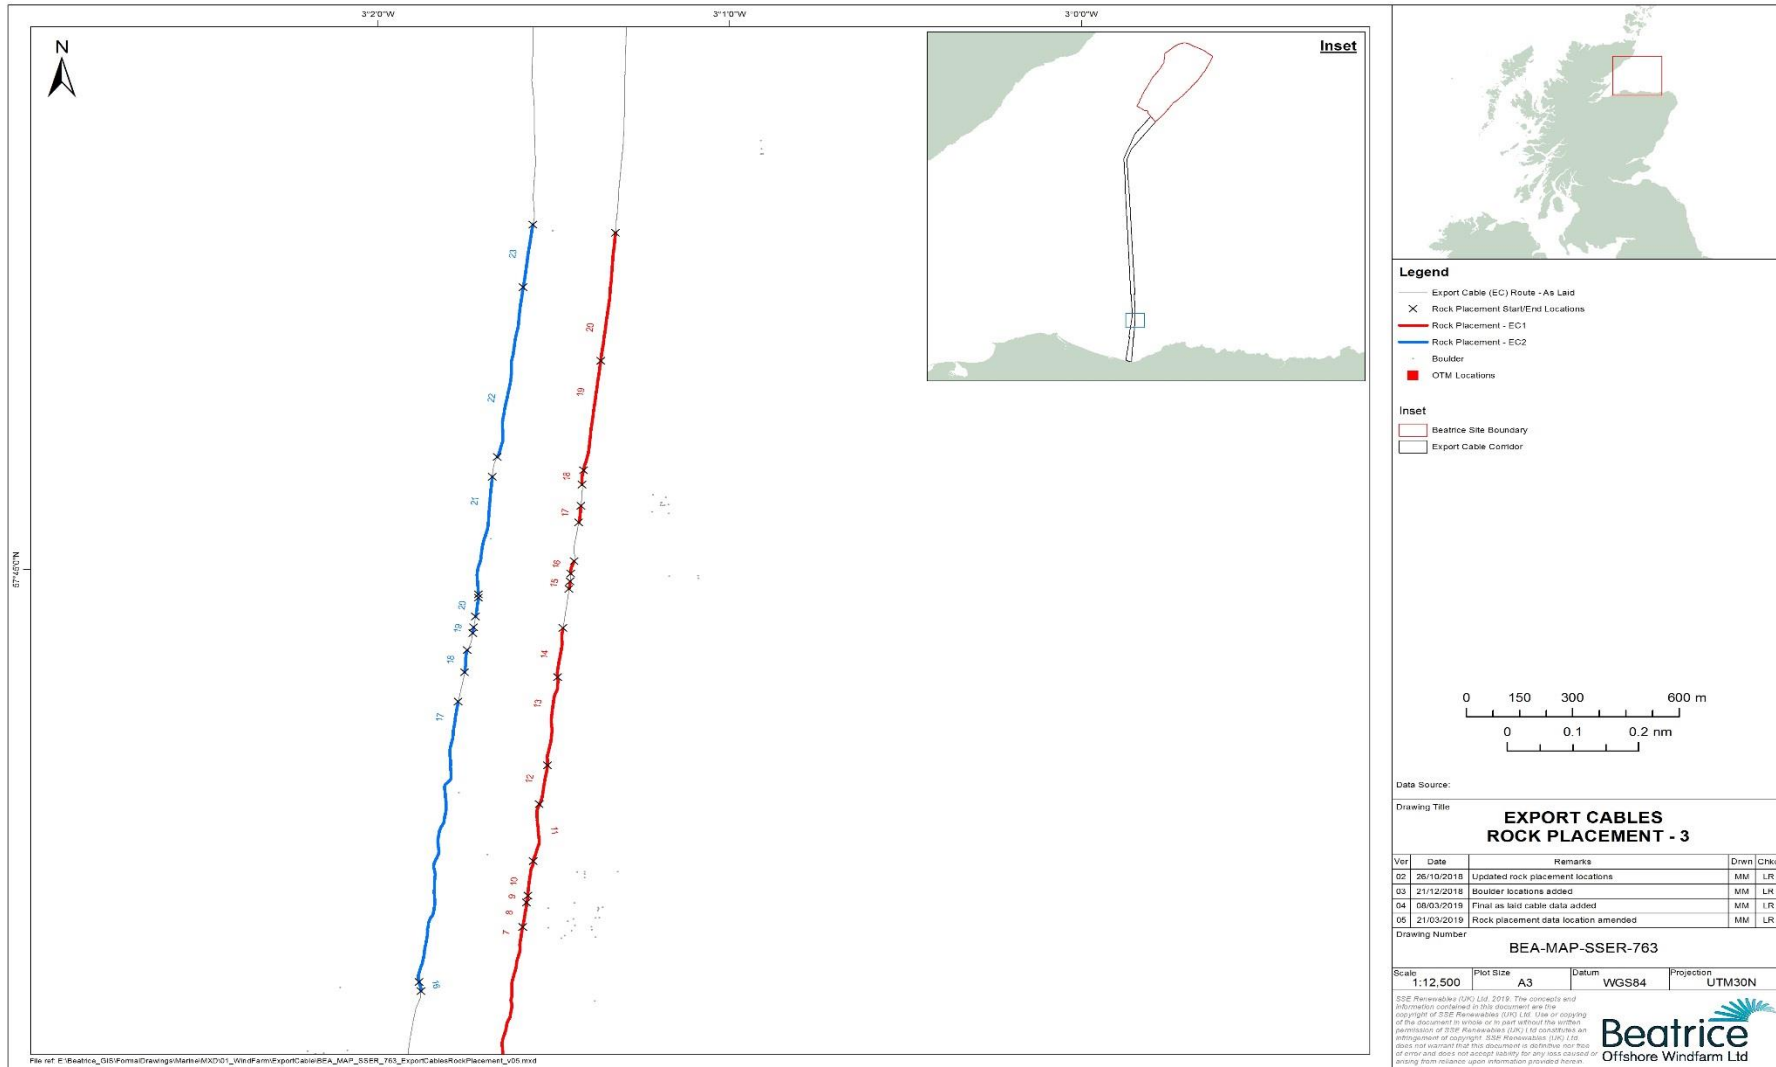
3°2'0"W 3°1'0"W 3°0'0"W

N

57°45'0"N

23
22
21
20
19
18
17
16

20
19
18
17
16
15
14
13
12
11
10
9
8
7

Inset

Legend
Export Cable (EC) Route - As Laid
Rock Placement Start/End Locations
Rock Placement - EC1
Rock Placement - EC2
Boulder
OTM Locations

Inset
Beatrice Site Boundary
Export Cable Corridor

0 150 300 600 m
0 0.1 0.2 nm

Data Source:

Drawing Title
EXPORT CABLES
ROCK PLACEMENT - 3

| Ver | Date | Remarks | Drwn | Chkd |
|---|---|---|---|---|
| 02 | 26/10/2018 | Updated rock placement locations | MM | LR |
| 03 | 21/12/2018 | Boulder locations added | MM | LR |
| 04 | 08/03/2019 | Final as laid cable data added | MM | LR |
| 05 | 21/03/2019 | Rock placement data location amended | MM | LR |

Drawing Number
BEA-MAP-SSER-763

| Scale | Plot Size | Datum | Projection |
|---|---|---|---|
| 1:12,500 | A3 | WGS84 | UTM30N |

SSE Renewables (UK) Ltd. 2019. The concepts and information contained in this document are the copyright of SSE Renewables (UK) Ltd. Use or copying of the document in whole or in part without the written permission of SSE Renewables (UK) Ltd constitutes an infringement of copyright. SSE Renewables (UK) Ltd does not warrant that this document is definitive nor free of error and does not accept liability for any loss caused or arising from reliance upon information provided herein.

Beatrice
Offshore Windfarm Ltd

File ref: E:\Beatrice_GIS\FormalDrawings\Marine\MXD\01_WindFarm\ExportCable\BEA_MAP_SSER_763_ExportCablesRockPlacement_v05.mxd